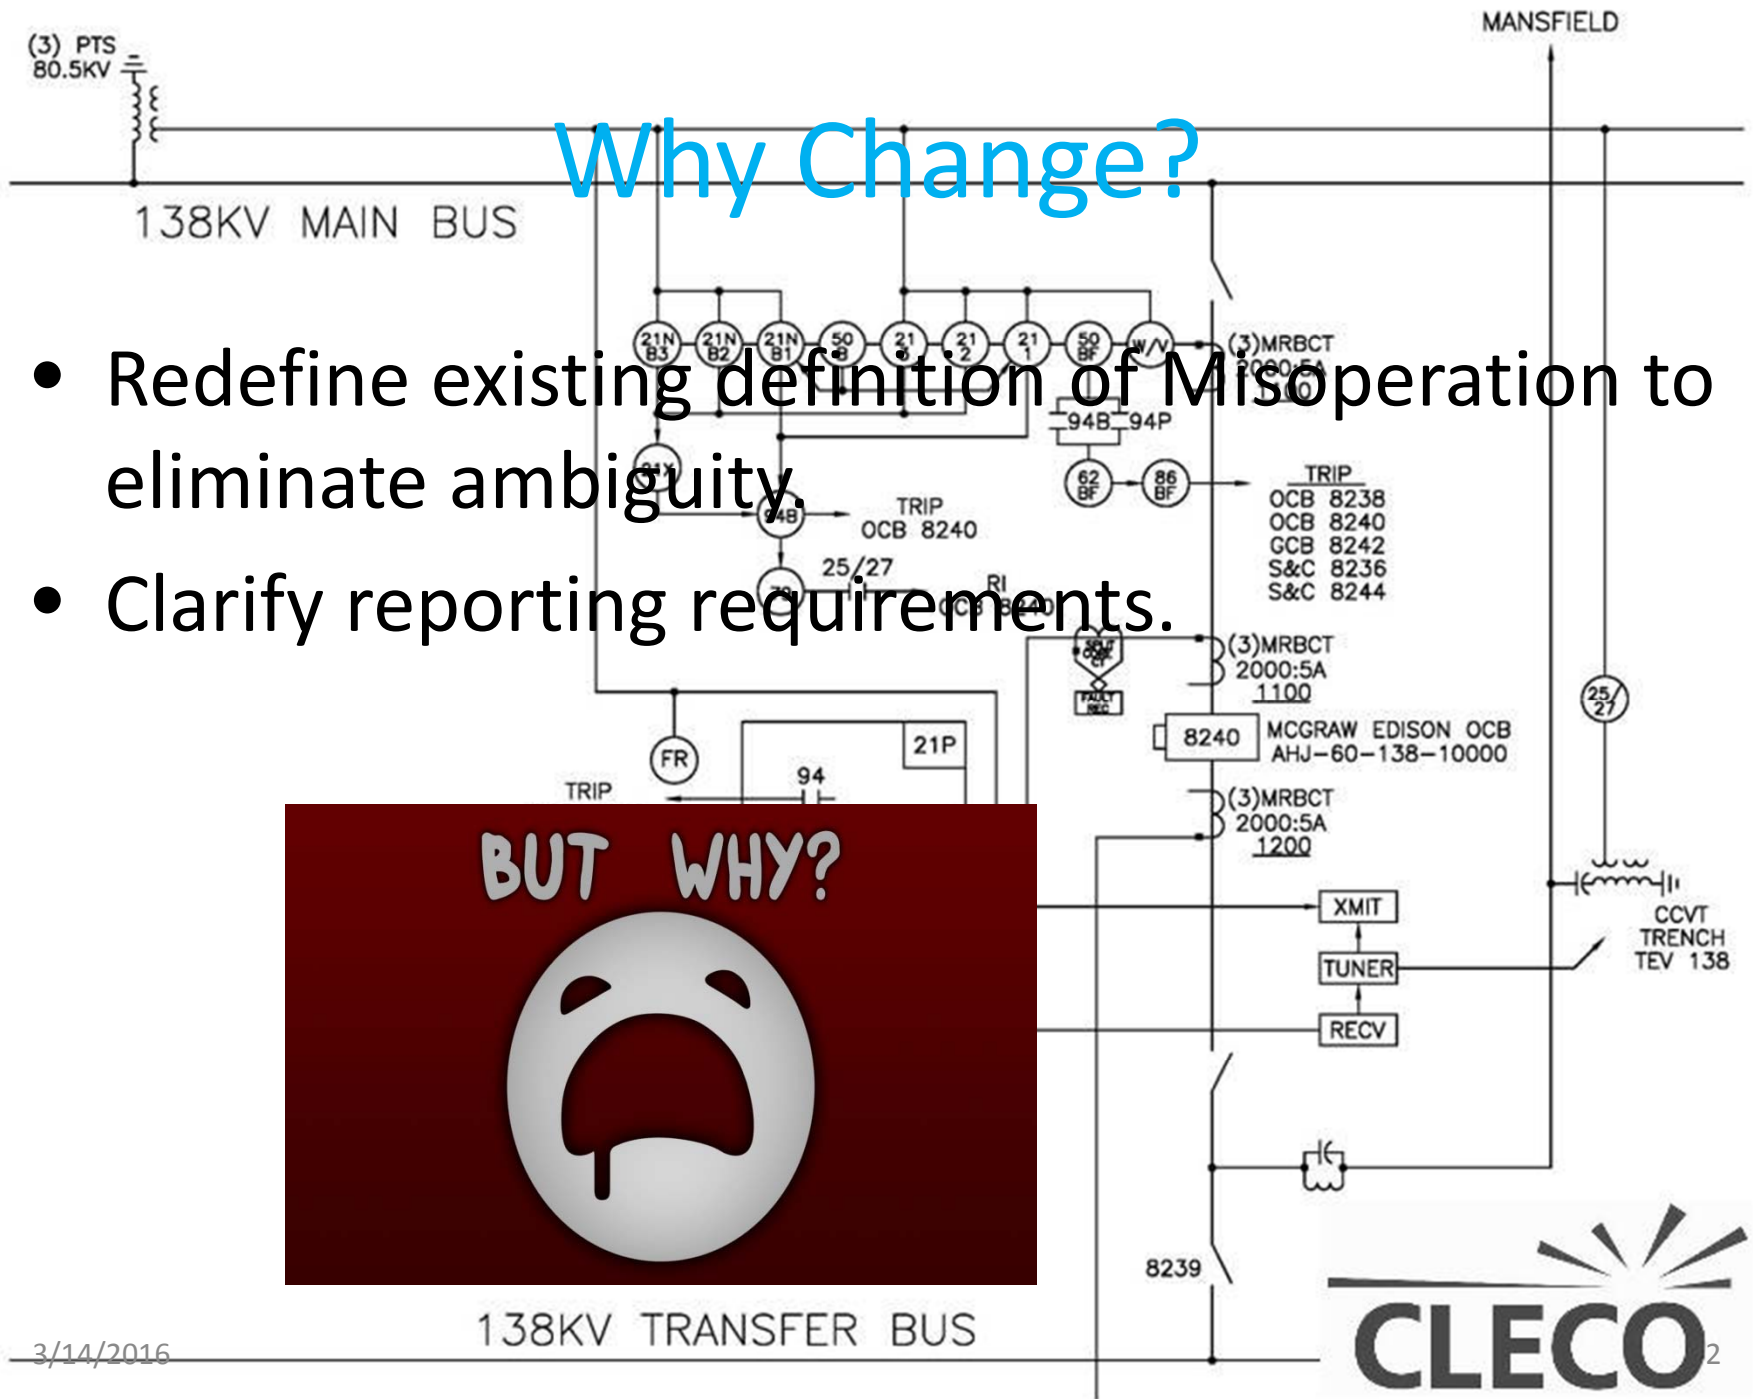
Why Change?

• Redefine existing definition of Misoperation to eliminate ambiguity.

• Clarify reporting requirements.

BUT WHY?

(3) PTS
80.5KV

MANSFIELD

138KV MAIN BUS

21N B3
21N B2
21N B1
50 B
21 3
21 2
21 1
50 BF
W/V

(3)MRBCT
2000:5A
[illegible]

94B 94P

62 BF
86 BF

TRIP
OCB 8238
OCB 8240
GCB 8242
S&C 8236
S&C 8244

94B
TRIP
OCB 8240

25/27

79

RI
OCB 8240

FAULT REC

(3)MRBCT
2000:5A
1100

8240
MCGRAW EDISON OCB
AHJ-60-138-10000

(3)MRBCT
2000:5A
1200

FR

21P

94

TRIP

25/27

XMIT
TUNER
RECV

CCVT
TRENCH
TEV 138

8239

138KV TRANSFER BUS

3/14/2016

CLECO

2